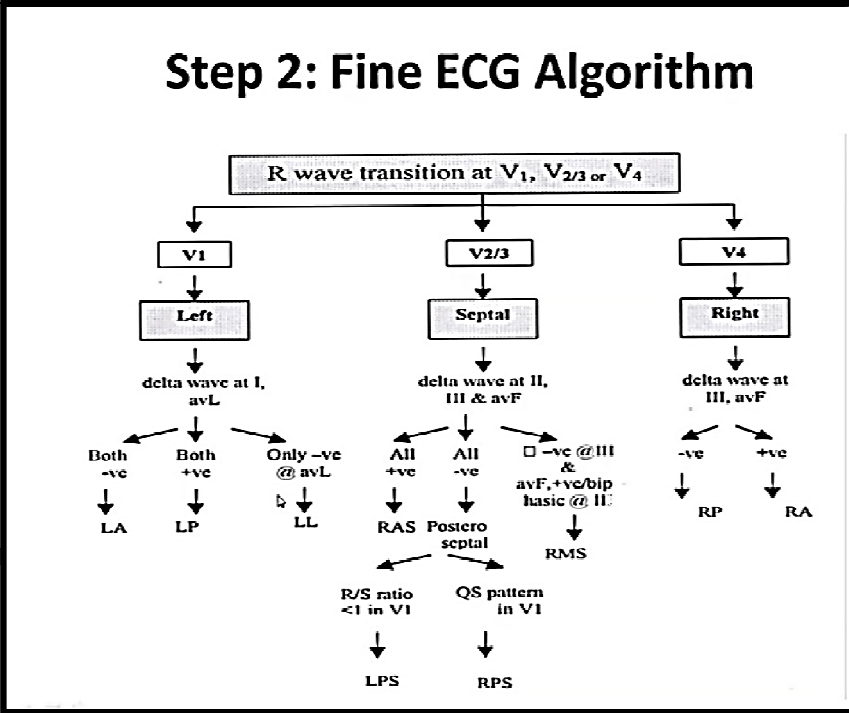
Step 2: Fine ECG Algorithm

R wave transition at $V_1$, $V_{2/3}$ or $V_4$

V1

Left

delta wave at I, avL

Both -ve

LA

Both +ve

LP

Only –ve @ avL

LL

V2/3

Septal

delta wave at II, III & avF

All +ve

RAS

All -ve

Postero septal

R/S ratio <1 in V1

LPS

QS pattern in V1

RPS

□ –ve @III & avF,+ve/biphasic @ II

RMS

V4

Right

delta wave at III, avF

-ve

RP

+ve

RA